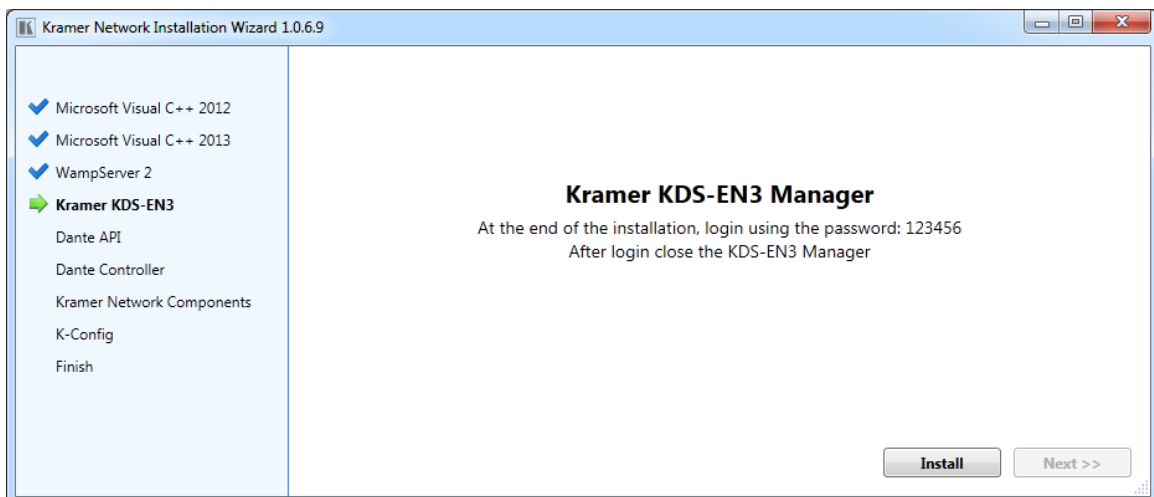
Kramer Network Installation Wizard 1.0.6.9

Microsoft Visual C++ 2012
Microsoft Visual C++ 2013
WampServer 2
Kramer KDS-EN3
Dante API
Dante Controller
Kramer Network Components
K-Config
Finish

Kramer KDS-EN3 Manager

At the end of the installation, login using the password: 123456
After login close the KDS-EN3 Manager

Install
Next >>